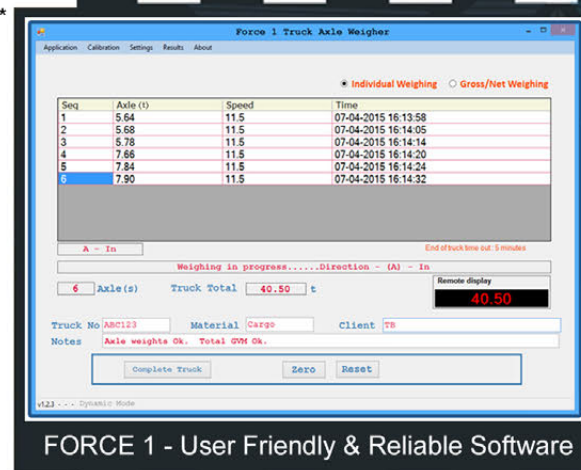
Force 1 Truck Axle Weigher

Application Calibration Settings Results About

Individual Weighing Gross/Net Weighing

| Seq | Axle (t) | Speed | Time |
|---|---|---|---|
| 1 | 5.64 | 11.5 | 07-04-2015 16:13:58 |
| 2 | 5.68 | 11.5 | 07-04-2015 16:14:05 |
| 3 | 5.78 | 11.5 | 07-04-2015 16:14:14 |
| 4 | 7.66 | 11.5 | 07-04-2015 16:14:20 |
| 5 | 7.84 | 11.5 | 07-04-2015 16:14:24 |
| 6 | 7.90 | 11.5 | 07-04-2015 16:14:32 |

A - In

End of truck time out: 5 minutes

Weighing in progress......Direction - (A) - In

6 Axle(s) Truck Total 40.50 t

Remote display
40.50

Truck No ABC123 Material Cargo Client TB
Notes Axle weights Ok. Total GVM Ok.

Complete Truck Zero Reset

v1.2.3 - - - Dynamic Mode

FORCE 1 - User Friendly & Reliable Software